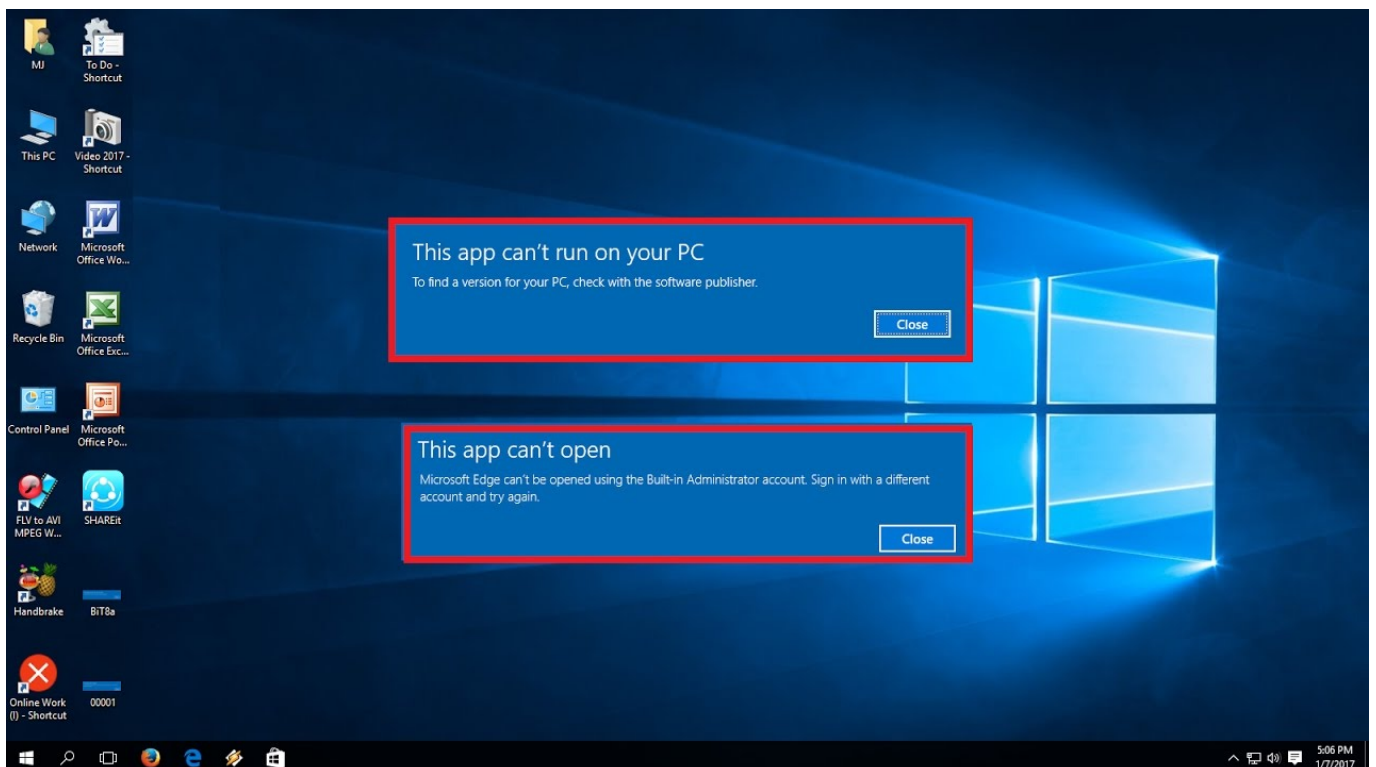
MJ

To Do - Shortcut

This PC

Video 2017 - Shortcut

Network

Microsoft Office Wo...

Recycle Bin

Microsoft Office Exc...

Control Panel

Microsoft Office Po...

FLV to AVI MPEG W...

SHAREit

Handbrake

BiT8a

Online Work (I) - Shortcut

00001

This app can't run on your PC

To find a version for your PC, check with the software publisher.

Close

This app can't open

Microsoft Edge can't be opened using the Built-in Administrator account. Sign in with a different account and try again.

Close

5:06 PM
1/7/2017